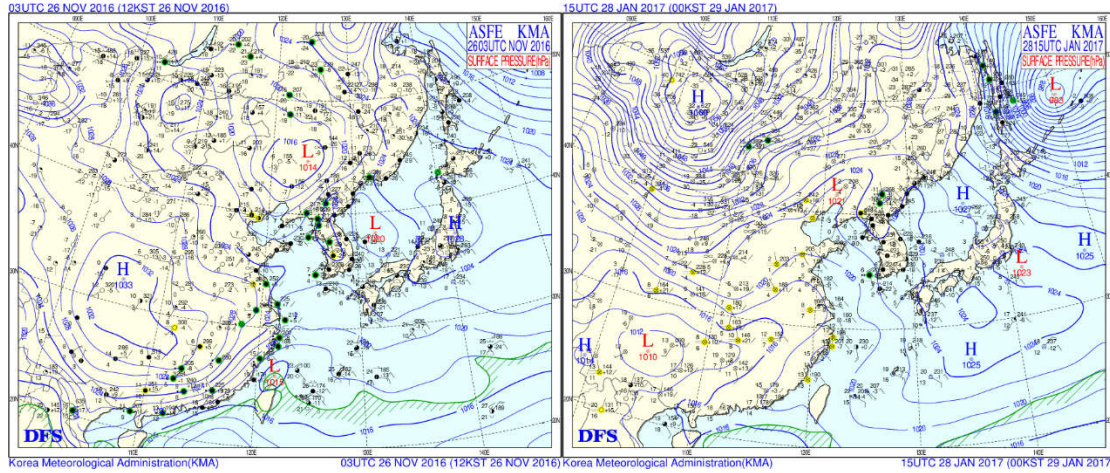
03UTC 26 NOV 2016 (12KST 26 NOV 2016)

ASFE KMA
2603UTC NOV 2016
SURFACE PRESSURE(hPa)

H
1033

L
1014

L
1020

H
1029

L
1013

DFS

Korea Meteorological Administration(KMA)
03UTC 26 NOV 2016 (12KST 26 NOV 2016)

15UTC 28 JAN 2017 (00KST 29 JAN 2017)

ASFE KMA
2815UTC JAN 2017
SURFACE PRESSURE(hPa)

H
1058

L
985

L
1021

H
1032

L
1023

H
1025

H
1014

L
1010

H
1025

DFS

Korea Meteorological Administration(KMA)
15UTC 28 JAN 2017 (00KST 29 JAN 2017)